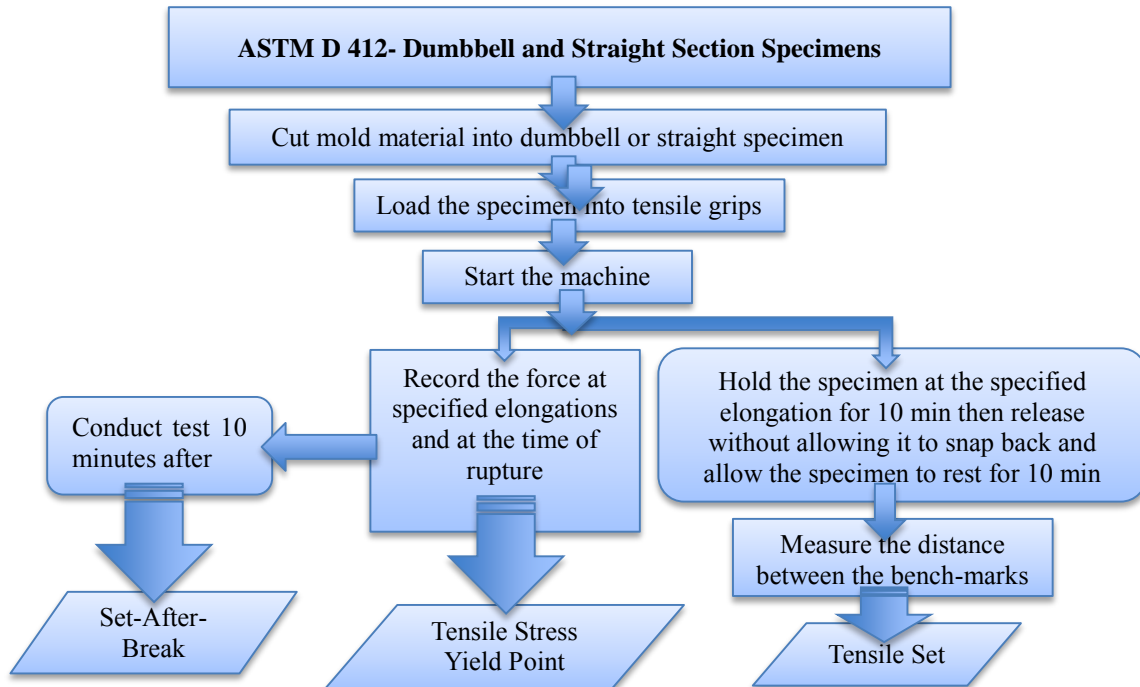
ASTM D 412- Dumbbell and Straight Section Specimens

Cut mold material into dumbbell or straight specimen

Load the specimen into tensile grips

Start the machine

Record the force at specified elongations and at the time of rupture

Hold the specimen at the specified elongation for 10 min then release without allowing it to snap back and allow the specimen to rest for 10 min

Conduct test 10 minutes after

Measure the distance between the bench-marks

Set-After-Break

Tensile Stress Yield Point

Tensile Set